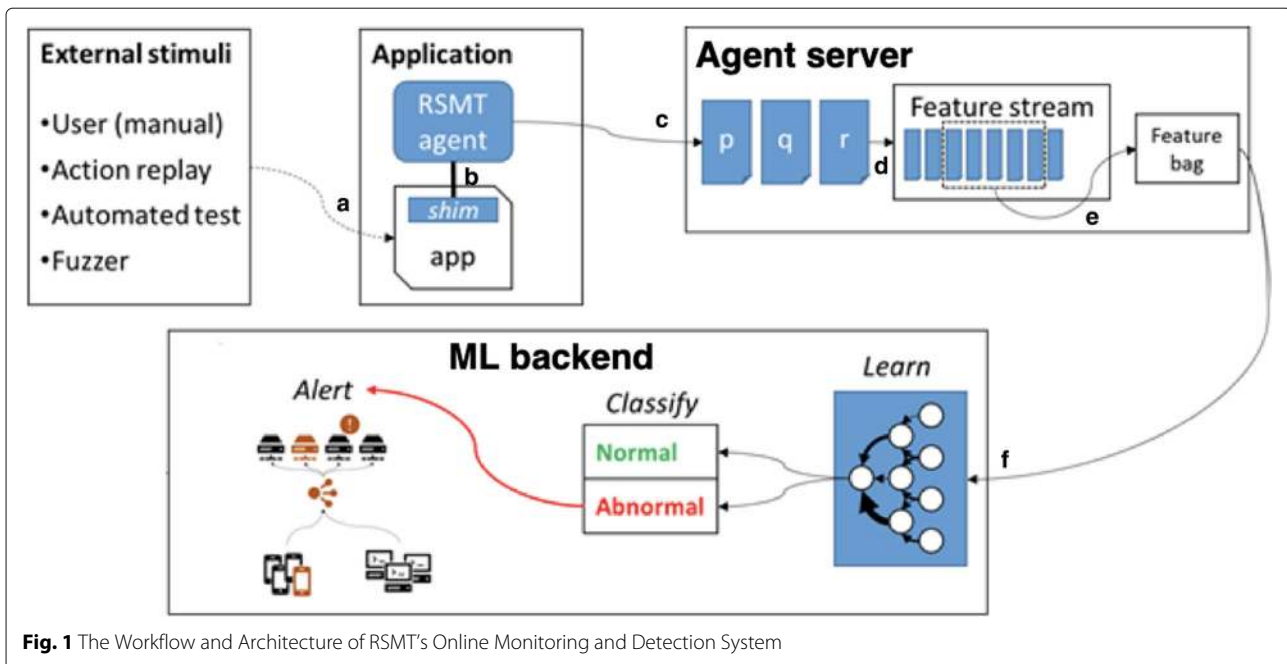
External stimuli

•User (manual)
•Action replay
•Automated test
•Fuzzer

a

Application

RSMT agent

b

shim

app

c

Agent server

p q r

d

Feature stream

e

Feature bag

ML backend

Alert

Classify

Normal

Abnormal

Learn

f

**Fig. 1** The Workflow and Architecture of RSMT's Online Monitoring and Detection System